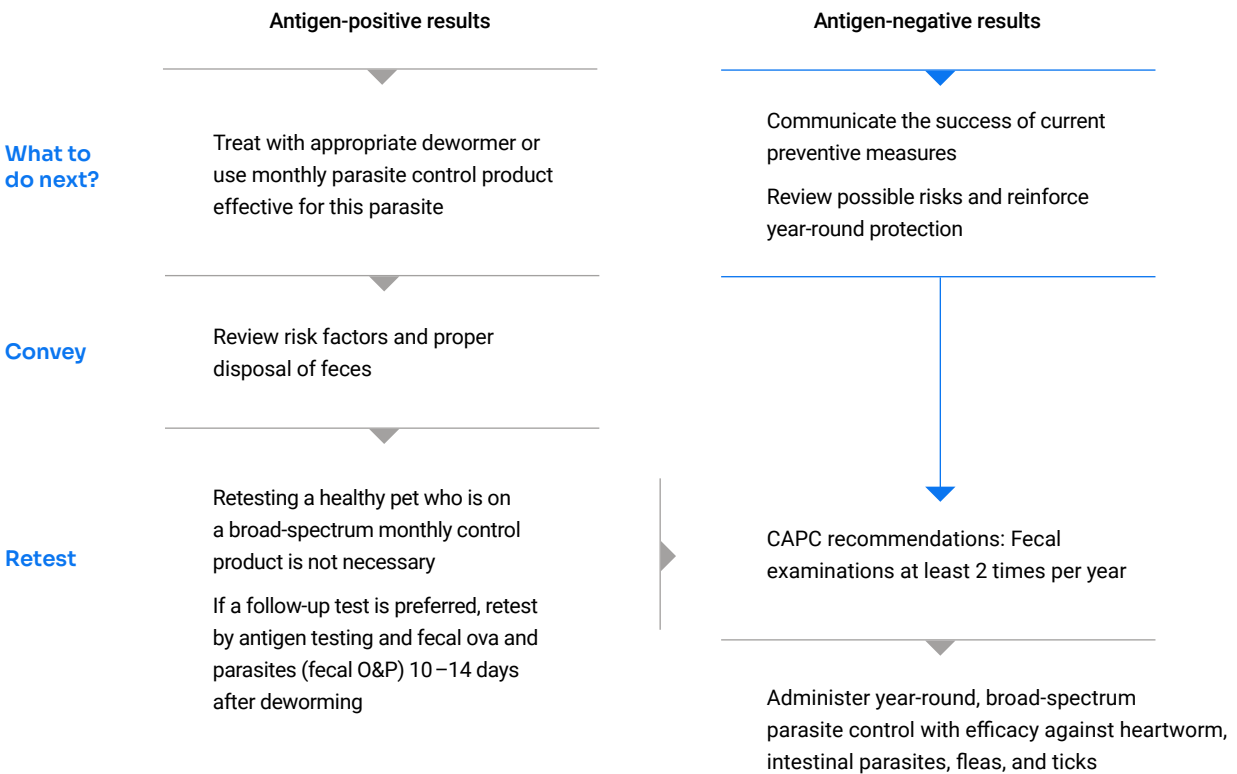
Antigen-positive results

Antigen-negative results

What to do next?

Treat with appropriate dewormer or use monthly parasite control product effective for this parasite

Communicate the success of current preventive measures

Review possible risks and reinforce year-round protection

Convey

Review risk factors and proper disposal of feces

Retest

Retesting a healthy pet who is on a broad-spectrum monthly control product is not necessary

If a follow-up test is preferred, retest by antigen testing and fecal ova and parasites (fecal O&P) 10 –14 days after deworming

CAPC recommendations: Fecal examinations at least 2 times per year

Administer year-round, broad-spectrum parasite control with efficacy against heartworm, intestinal parasites, fleas, and ticks